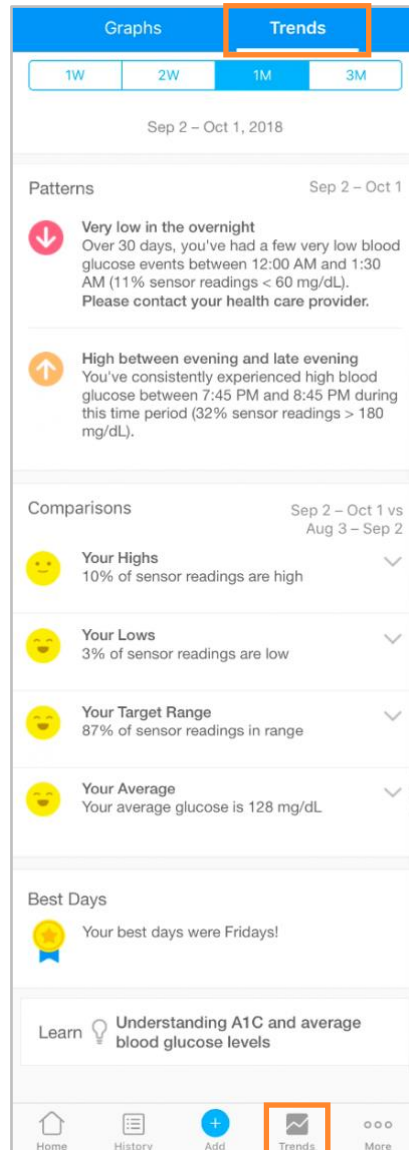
Graphs Trends

1W 2W 1M 3M

Sep 2 – Oct 1, 2018

Patterns Sep 2 – Oct 1

Very low in the overnight
Over 30 days, you've had a few very low blood glucose events between 12:00 AM and 1:30 AM (11% sensor readings < 60 mg/dL).
Please contact your health care provider.

High between evening and late evening
You've consistently experienced high blood glucose between 7:45 PM and 8:45 PM during this time period (32% sensor readings > 180 mg/dL).

Comparisons Sep 2 – Oct 1 vs Aug 3 – Sep 2

Your Highs
10% of sensor readings are high

Your Lows
3% of sensor readings are low

Your Target Range
87% of sensor readings in range

Your Average
Your average glucose is 128 mg/dL

Best Days

Your best days were Fridays!

Learn Understanding A1C and average blood glucose levels

Home History Add Trends More